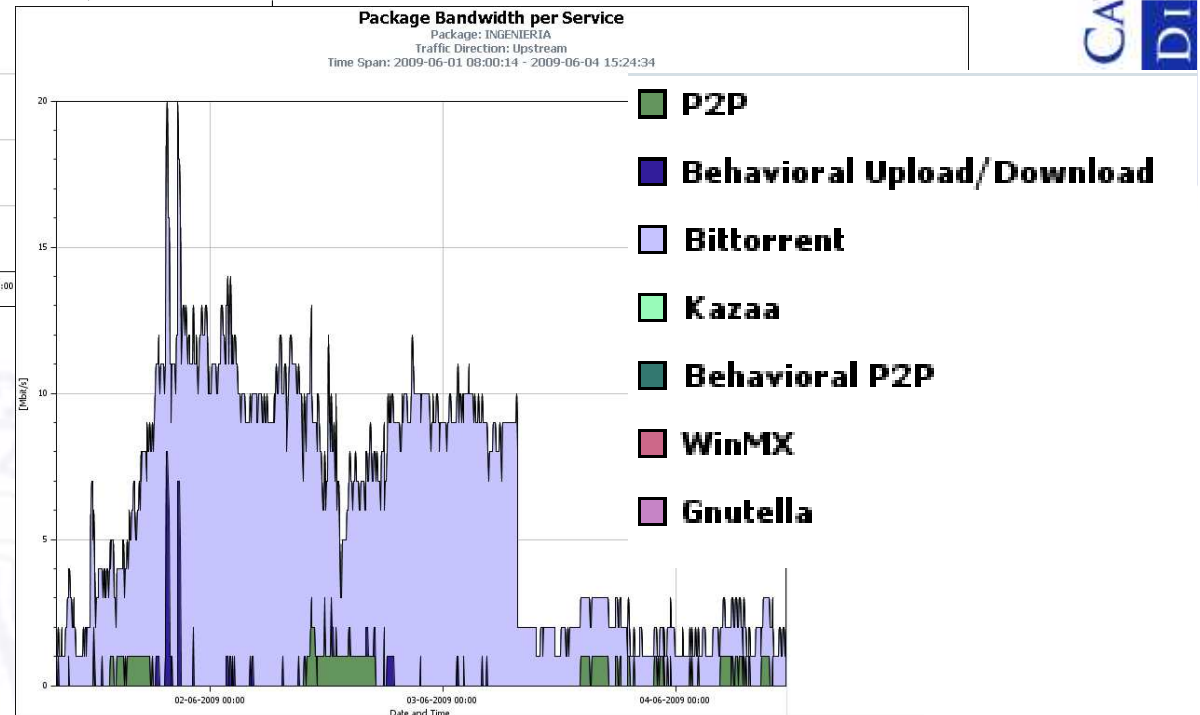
Package Bandwidth per Service
Package: INGENIERIA
Traffic Direction: Upstream
Time Span: 2009-06-01 08:00:14 - 2009-06-04 15:24:34

P2P
Behavioral Upload/Download
Bittorrent
Kazaa
Behavioral P2P
WinMX
Gnutella

20
15
10
5
0
[Mbit/s]

02-06-2009 00:00
03-06-2009 00:00
04-06-2009 00:00
Date and Time

CA
DI

:00